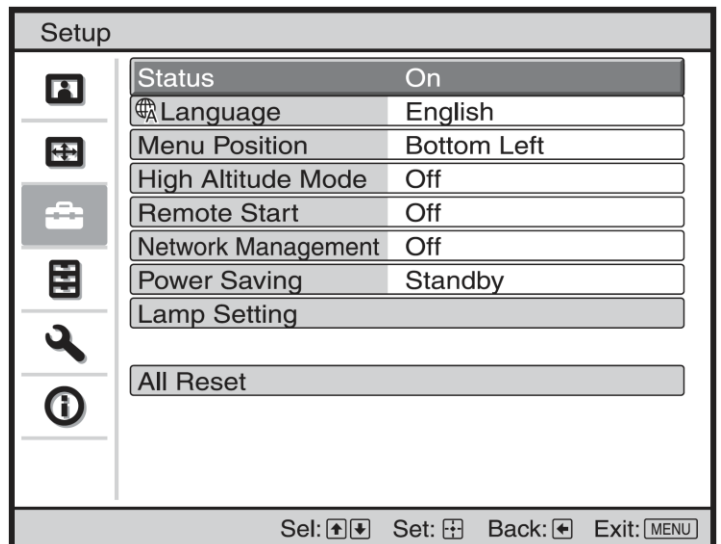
Setup

| | |
|---|---|
| Status | On |
| Language | English |
| Menu Position | Bottom Left |
| High Altitude Mode | Off |
| Remote Start | Off |
| Network Management | Off |
| Power Saving | Standby |
| Lamp Setting | |

All Reset

Sel: ⬆⬇ Set: ⊞ Back: ⬅ Exit: MENU